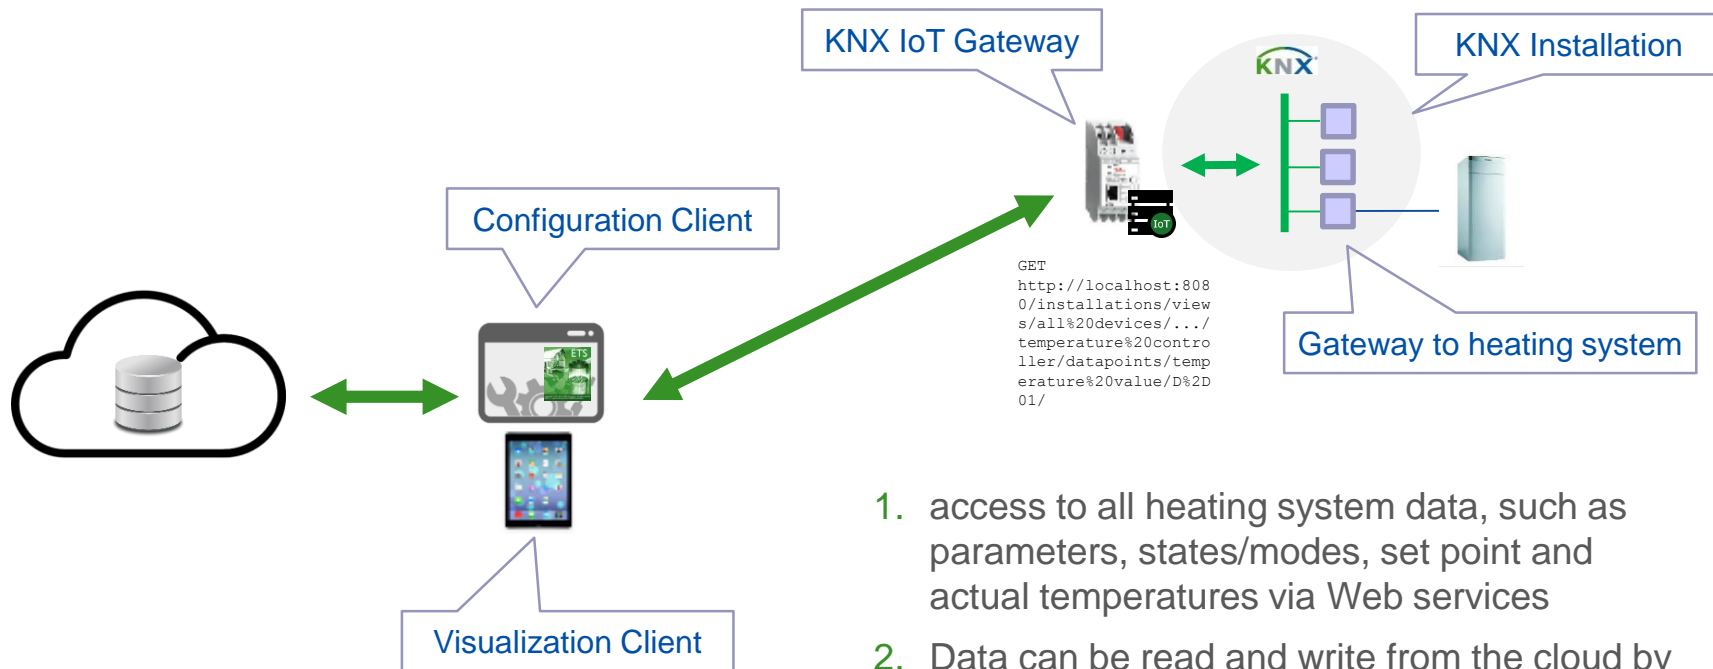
KNX IoT Gateway

KNX Installation

KNX

IoT

Configuration Client

ETS

GET http://localhost:8080/installations/views/all%20devices/.../temperature%20controller/datapoints/temperature%20value/D%2D01/

Gateway to heating system

Visualization Client

1. access to all heating system data, such as parameters, states/modes, set point and actual temperatures via Web services

2. Data can be read and write from the cloud by